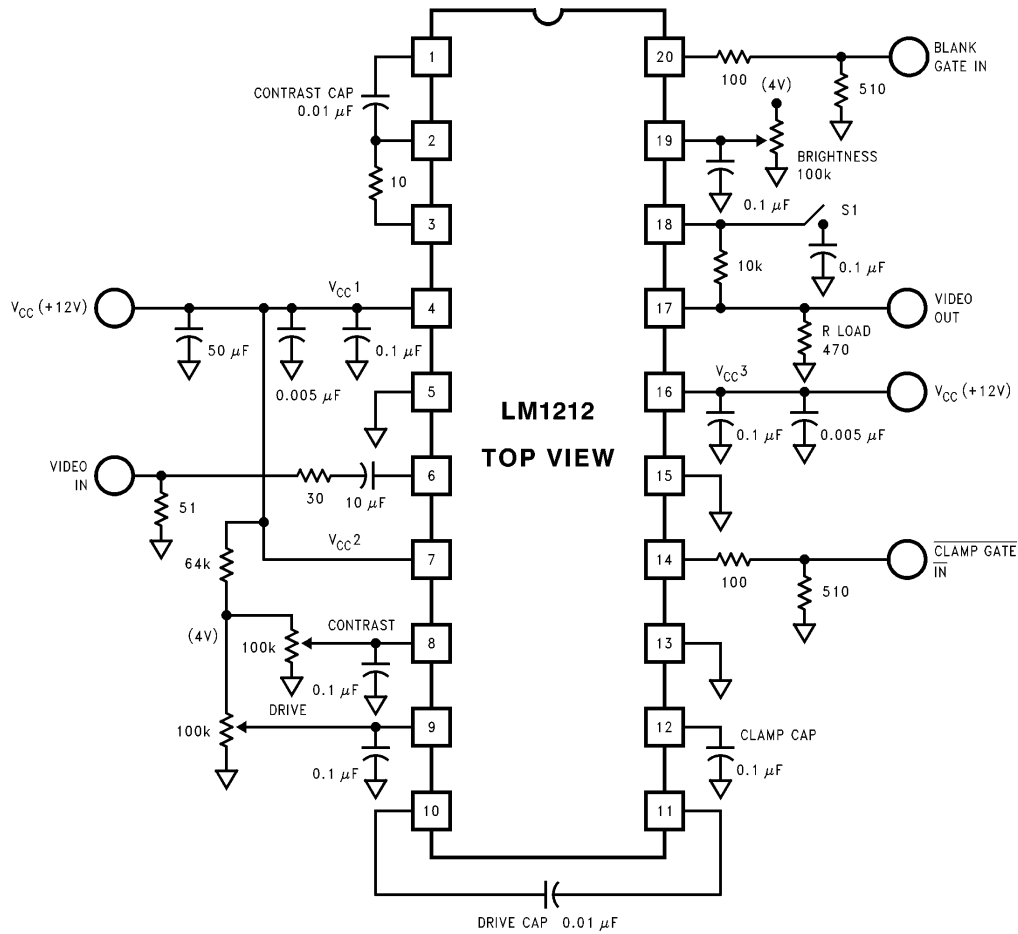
1
2
3
4
5
6
7
8
9
10
20
19
18
17
16
15
14
13
12
11

LM1212

TOP VIEW

CONTRAST CAP
0.01 $\mu$F
10
$V_{CC}$ (+12V)
$V_{CC}1$
50 $\mu$F
0.005 $\mu$F
0.1 $\mu$F
VIDEO IN
51
30
10 $\mu$F
$V_{CC}2$
64k
(4V)
CONTRAST
100k
0.1 $\mu$F
DRIVE
100k
0.1 $\mu$F
DRIVE CAP 0.01 $\mu$F

100
BLANK GATE IN
510
(4V)
BRIGHTNESS
100k
0.1 $\mu$F
S1
0.1 $\mu$F
10k
VIDEO OUT
R LOAD
470
$V_{CC}3$
$V_{CC}$ (+12V)
0.1 $\mu$F
0.005 $\mu$F
100
$\overline{\text{CLAMP GATE IN}}$
510
CLAMP CAP
0.1 $\mu$F